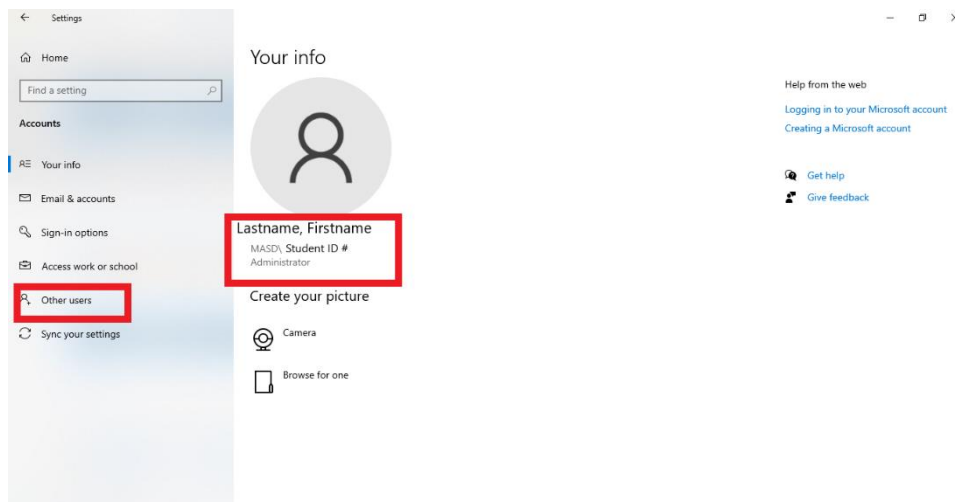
Settings

Home

Find a setting

Accounts

Your info

Email & accounts

Sign-in options

Access work or school

Other users

Sync your settings

Your info

Lastname, Firstname
MASD\ Student ID #
Administrator

Create your picture

Camera

Browse for one

Help from the web

Logging in to your Microsoft account

Creating a Microsoft account

Get help

Give feedback